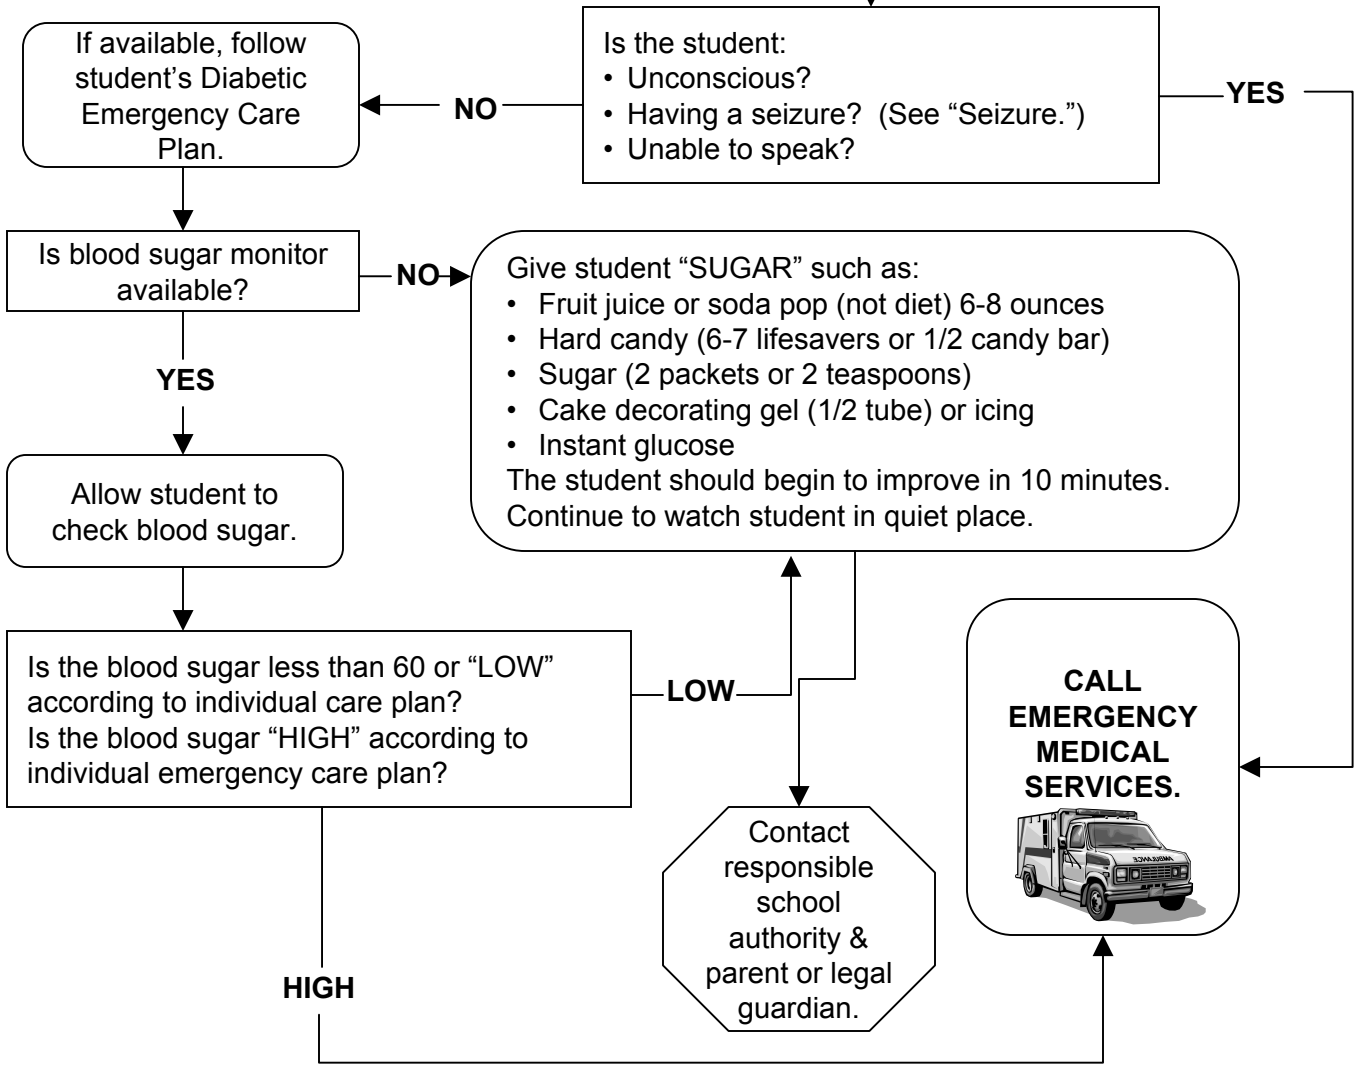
Is the student:
• Unconscious?
• Having a seizure? (See "Seizure.")
• Unable to speak?

YES

NO

If available, follow student's Diabetic Emergency Care Plan.

Is blood sugar monitor available?

NO

Give student "SUGAR" such as:
• Fruit juice or soda pop (not diet) 6-8 ounces
• Hard candy (6-7 lifesavers or 1/2 candy bar)
• Sugar (2 packets or 2 teaspoons)
• Cake decorating gel (1/2 tube) or icing
• Instant glucose
The student should begin to improve in 10 minutes.
Continue to watch student in quiet place.

YES

Allow student to check blood sugar.

Is the blood sugar less than 60 or "LOW" according to individual care plan?
Is the blood sugar "HIGH" according to individual emergency care plan?

LOW

CALL EMERGENCY MEDICAL SERVICES.

Contact responsible school authority & parent or legal guardian.

HIGH